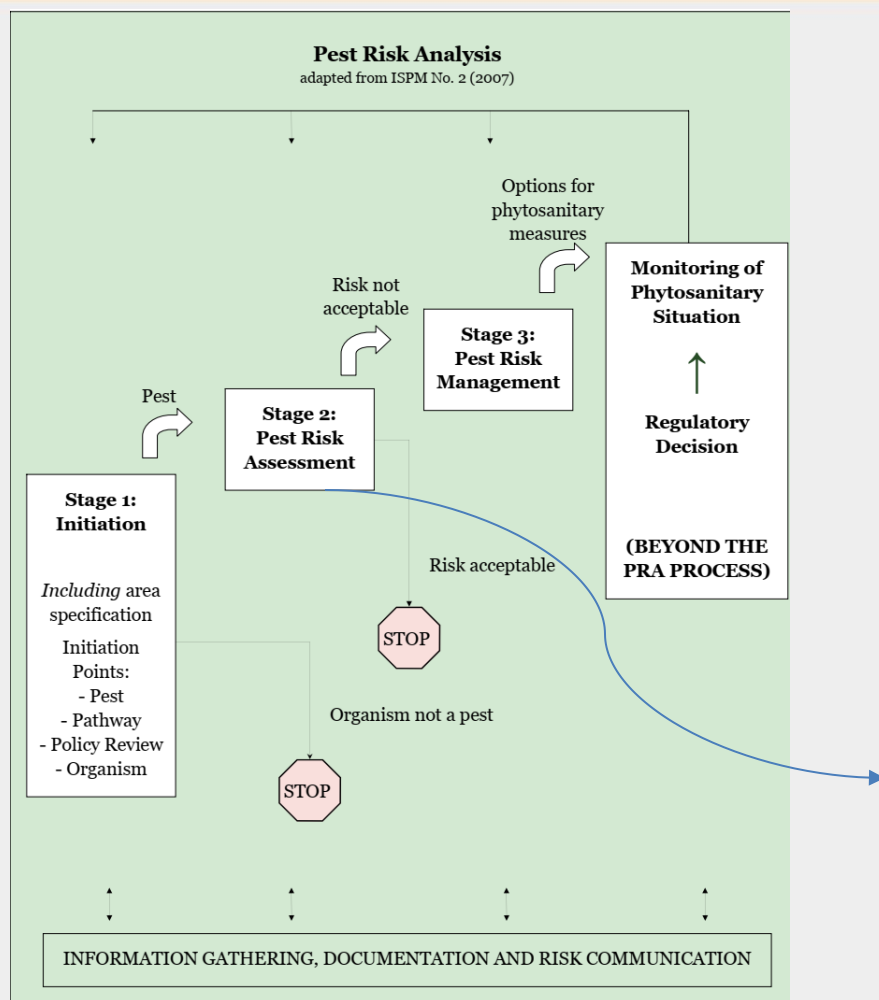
**Pest Risk Analysis**
adapted from ISPM No. 2 (2007)

Options for phytosanitary measures

**Monitoring of Phytosanitary Situation**

**Regulatory Decision**

**(BEYOND THE PRA PROCESS)**

Risk not acceptable

**Stage 3: Pest Risk Management**

Pest

**Stage 2: Pest Risk Assessment**

**Stage 1: Initiation**

*Including* area specification

Initiation Points:
- Pest
- Pathway
- Policy Review
- Organism

Risk acceptable

STOP

Organism not a pest

STOP

INFORMATION GATHERING, DOCUMENTATION AND RISK COMMUNICATION